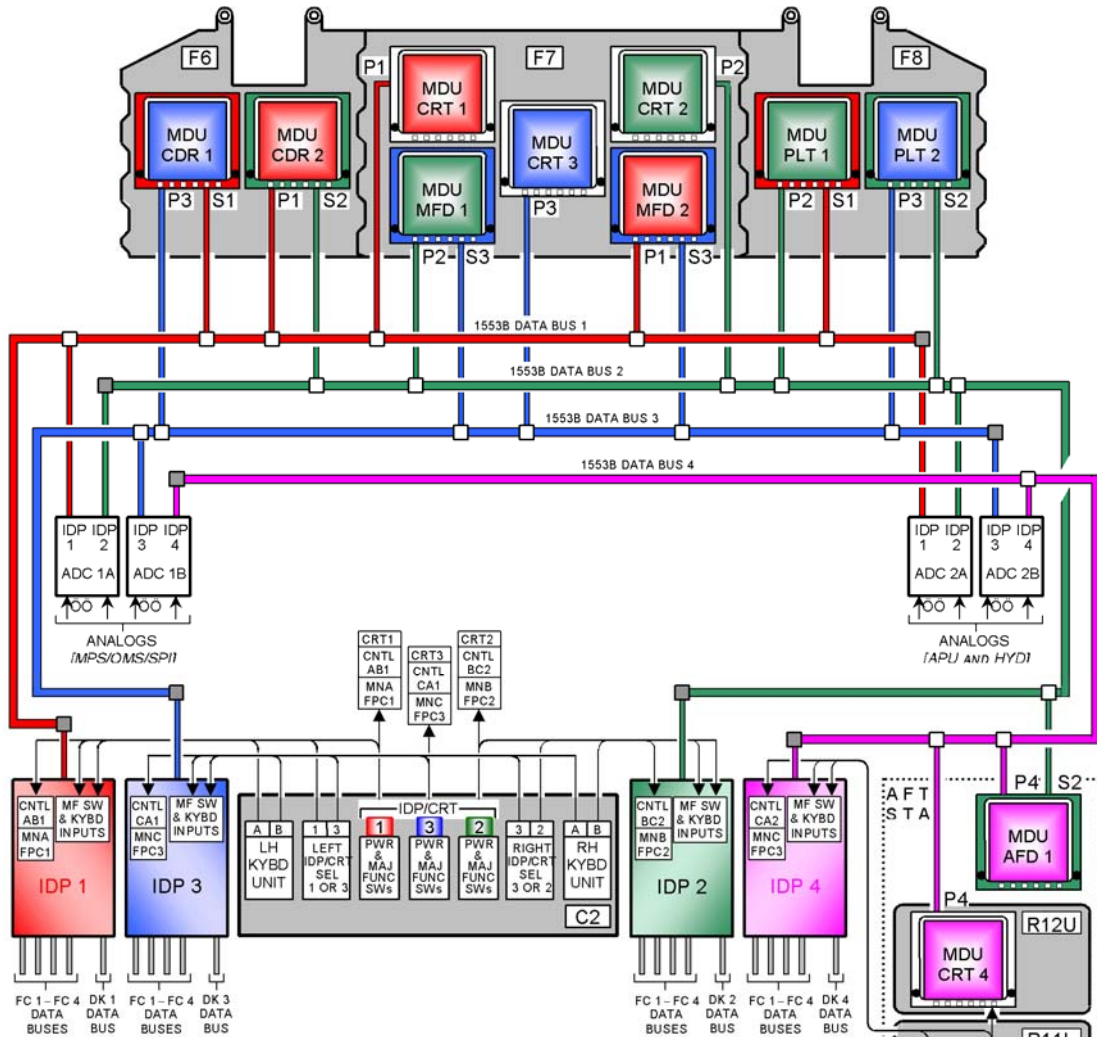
F6
F7
F8
P1
P2
MDU CDR 1
MDU CDR 2
MDU CRT 1
MDU CRT 3
MDU CRT 2
MDU PLT 1
MDU PLT 2
MDU MFD 1
MDU MFD 2
P3 S1
P1 S2
P3
P2 S3
P1 S3
P2 S1
P3 S2
1553B DATA BUS 1
1553B DATA BUS 2
1553B DATA BUS 3
1553B DATA BUS 4
IDP 1 IDP 2
ADC 1A
IDP 3 IDP 4
ADC 1B
IDP 1 IDP 2
ADC 2A
IDP 3 IDP 4
ADC 2B
ANALOGS
[MPS/OMS/SPI]
ANALOGS
[APU AND HYD]
CRT1 CNTL AB1 MNA FPC1
CRT3 CNTL CA1 MNC FPC3
CRT2 CNTL BC2 MNB FPC2
CNTL AB1 MNA FPC1
MF SW & KYBD INPUTS
IDP 1
CNTL CA1 MNC FPC3
MF SW & KYBD INPUTS
IDP 3
A B
LH KYBD UNIT
1 3
LEFT IDP/CRT SEL 1 OR 3
IDP/CRT
1 PWR & MAJ FUNC SWs
3 PWR & MAJ FUNC SWs
2 PWR & MAJ FUNC SWs
3 2
RIGHT IDP/CRT SEL 3 OR 2
A B
RH KYBD UNIT
C2
CNTL BC2 MNB FPC2
MF SW & KYBD INPUTS
IDP 2
CNTL CA2 MNC FPC3
MF SW & KYBD INPUTS
IDP 4
AFT STA
P4 S2
MDU AFD 1
P4
R12U
MDU CRT 4
FC 1 – FC 4 DATA BUSES
DK 1 DATA BUS
FC 1 – FC 4 DATA BUSES
DK 3 DATA BUS
FC 1 – FC 4 DATA BUSES
DK 2 DATA BUS
FC 1 – FC 4 DATA BUSES
DK 4 DATA BUS
R11L